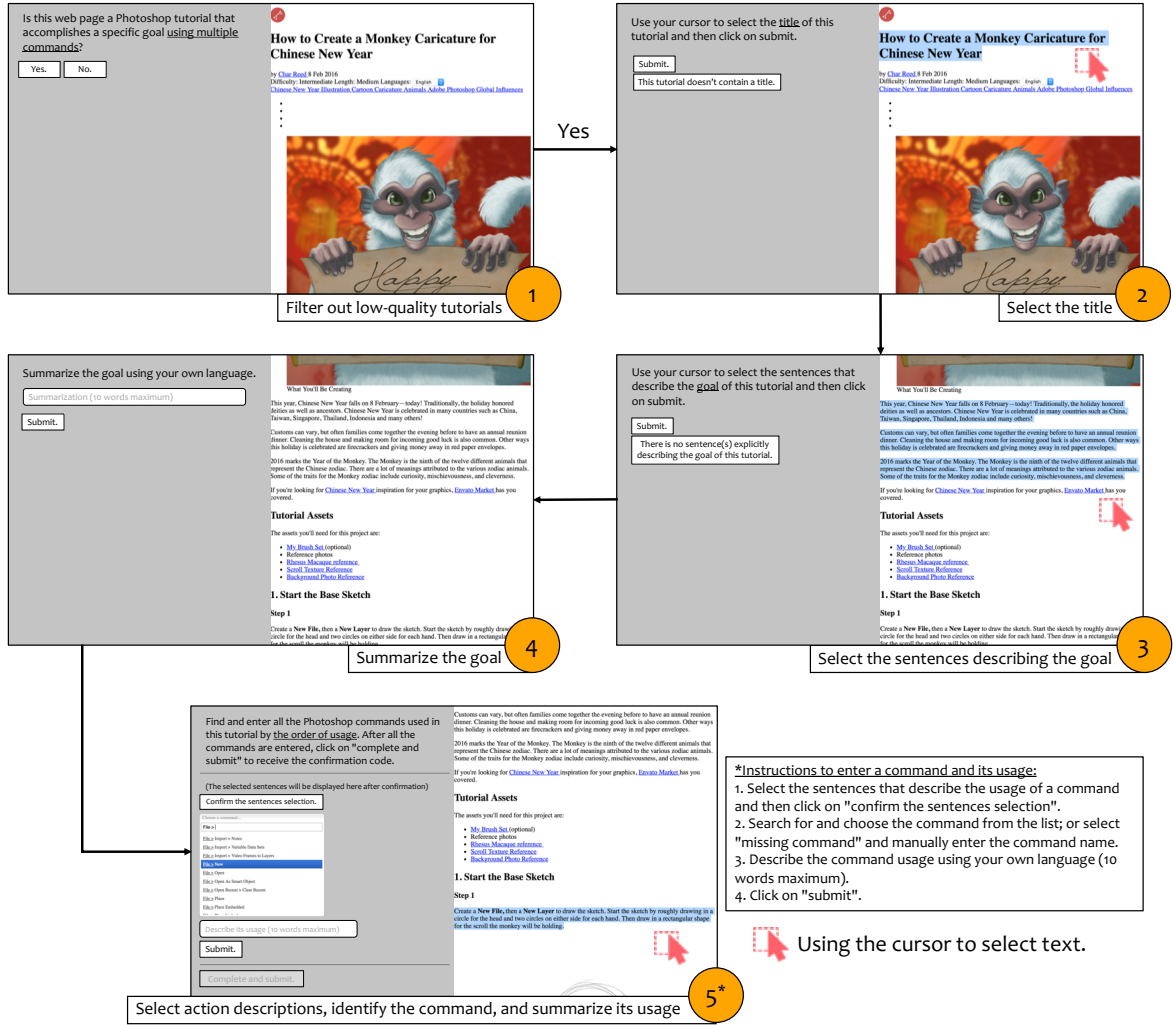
Is this web page a Photoshop tutorial that accomplishes a specific goal using multiple commands?

Yes. No.

How to Create a Monkey Caricature for Chinese New Year

by Char Reed 8 Feb 2016
Difficulty: Intermediate Length: Medium Languages: English
Chinese New Year Illustration Cartoon Caricature Animals Adobe Photoshop Global Influences

Happy

Filter out low-quality tutorials 1

Yes

Use your cursor to select the title of this tutorial and then click on submit.

Submit.

This tutorial doesn't contain a title.

How to Create a Monkey Caricature for Chinese New Year

by Char Reed 8 Feb 2016
Difficulty: Intermediate Length: Medium Languages: English
Chinese New Year Illustration Cartoon Caricature Animals Adobe Photoshop Global Influences

Happy

Select the title 2

Use your cursor to select the sentences that describe the goal of this tutorial and then click on submit.

Submit.

There is no sentence(s) explicitly describing the goal of this tutorial.

What You'll Be Creating

This year, Chinese New Year falls on 8 February—today! Traditionally, the holiday honored deities as well as ancestors. Chinese New Year is celebrated in many countries such as China, Taiwan, Singapore, Thailand, Indonesia and many others!

Customs can vary, but often families come together the evening before to have an annual reunion dinner. Cleaning the house and making room for incoming good luck is also common. Other ways this holiday is celebrated are firecrackers and giving money away in red paper envelopes.

2016 marks the Year of the Monkey. The Monkey is the ninth of the twelve different animals that represent the Chinese zodiac. There are a lot of meanings attributed to the various zodiac animals. Some of the traits for the Monkey zodiac include curiosity, mischievousness, and cleverness.

If you're looking for Chinese New Year inspiration for your graphics, Envato Market has you covered.

Tutorial Assets

The assets you'll need for this project are:

- My Brush Set (optional)
- Reference photos
- Rhesus Macaque reference
- Scroll Texture Reference
- Background Photo Reference

1. Start the Base Sketch

Step 1

Create a New File, then a New Layer to draw the sketch. Start the sketch by roughly drawing in a circle for the head and two circles on either side for each hand. Then draw in a rectangular shape for the scroll the monkey will be holding.

Select the sentences describing the goal 3

Summarize the goal using your own language.

Summarization (10 words maximum)

Submit.

What You'll Be Creating

This year, Chinese New Year falls on 8 February—today! Traditionally, the holiday honored deities as well as ancestors. Chinese New Year is celebrated in many countries such as China, Taiwan, Singapore, Thailand, Indonesia and many others!

Customs can vary, but often families come together the evening before to have an annual reunion dinner. Cleaning the house and making room for incoming good luck is also common. Other ways this holiday is celebrated are firecrackers and giving money away in red paper envelopes.

2016 marks the Year of the Monkey. The Monkey is the ninth of the twelve different animals that represent the Chinese zodiac. There are a lot of meanings attributed to the various zodiac animals. Some of the traits for the Monkey zodiac include curiosity, mischievousness, and cleverness.

If you're looking for Chinese New Year inspiration for your graphics, Envato Market has you covered.

Tutorial Assets

The assets you'll need for this project are:

- My Brush Set (optional)
- Reference photos
- Rhesus Macaque reference
- Scroll Texture Reference
- Background Photo Reference

1. Start the Base Sketch

Step 1

Create a New File, then a New Layer to draw the sketch. Start the sketch by roughly drawing in a circle for the head and two circles on either side for each hand. Then draw in a rectangular shape for the scroll the monkey will be holding.

Summarize the goal 4

Find and enter all the Photoshop commands used in this tutorial by the order of usage. After all the commands are entered, click on "complete and submit" to receive the confirmation code.

(The selected sentences will be displayed here after confirmation)

Confirm the sentences selection.

Choose a command...
File >|
File > Import > Notes
File > Import > Variable Data Sets
File > Import > Video Frames to Layers
File > New
File > Open
File > Open As Smart Object
File > Open Recent > Clear Recent
File > Place
File > Place Embedded

Describe its usage (10 words maximum)

Submit.

Complete and submit.

Customs can vary, but often families come together the evening before to have an annual reunion dinner. Cleaning the house and making room for incoming good luck is also common. Other ways this holiday is celebrated are firecrackers and giving money away in red paper envelopes.

2016 marks the Year of the Monkey. The Monkey is the ninth of the twelve different animals that represent the Chinese zodiac. There are a lot of meanings attributed to the various zodiac animals. Some of the traits for the Monkey zodiac include curiosity, mischievousness, and cleverness.

If you're looking for Chinese New Year inspiration for your graphics, Envato Market has you covered.

Tutorial Assets

The assets you'll need for this project are:

- My Brush Set (optional)
- Reference photos
- Rhesus Macaque reference
- Scroll Texture Reference
- Background Photo Reference

1. Start the Base Sketch

Step 1

Create a New File, then a New Layer to draw the sketch. Start the sketch by roughly drawing in a circle for the head and two circles on either side for each hand. Then draw in a rectangular shape for the scroll the monkey will be holding.

Select action descriptions, identify the command, and summarize its usage 5*

*Instructions to enter a command and its usage:
1. Select the sentences that describe the usage of a command and then click on "confirm the sentences selection".
2. Search for and choose the command from the list; or select "missing command" and manually enter the command name.
3. Describe the command usage using your own language (10 words maximum).
4. Click on "submit".

Using the cursor to select text.